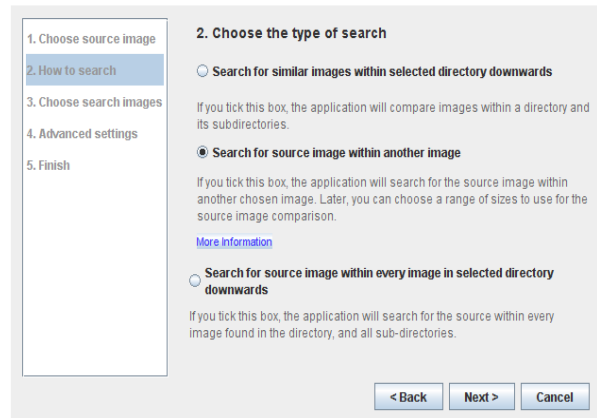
1. Choose source image
2. How to search
3. Choose search images
4. Advanced settings
5. Finish

2. Choose the type of search

Search for similar images within selected directory downwards

If you tick this box, the application will compare images within a directory and its subdirectories.

Search for source image within another image

If you tick this box, the application will search for the source image within another chosen image. Later, you can choose a range of sizes to use for the source image comparison.

More Information

Search for source image within every image in selected directory downwards

If you tick this box, the application will search for the source within every image found in the directory, and all sub-directories.

< Back
Next >
Cancel